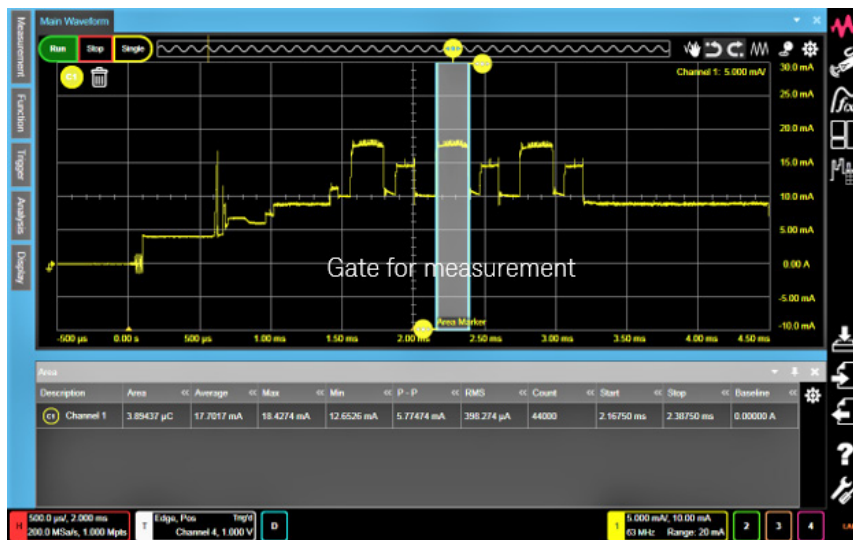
Main Waveform

Measurement
Function
Trigger
Analysis
Display

Run Stop Single

C1

Channel 1: 5.000 mA/

30.0 mA
25.0 mA
20.0 mA
15.0 mA
10.0 mA
5.00 mA
0.00 A
-5.00 mA
-10.0 mA

Gate for measurement

Area Marker

-500 µs 0.00 s 500 µs 1.00 ms 1.50 ms 2.00 ms 2.50 ms 3.00 ms 3.50 ms 4.00 ms 4.50 ms

Area

| Description | Area | Average | Max | Min | P - P | RMS | Count | Start | Stop | Baseline |
|---|---|---|---|---|---|---|---|---|---|---|
| C1 Channel 1 | 3.89437 µC | 17.7017 mA | 18.4274 mA | 12.6526 mA | 5.77474 mA | 398.274 µA | 44000 | 2.16750 ms | 2.38750 ms | 0.00000 A |

H 500.0 µs/, 2.000 ms 200.0 MSa/s, 1.000 Mpts

T Edge, Pos Trig'd Channel 4, 1.000 V

D

1 5.000 mA/, 10.00 mA 63 MHz Range: 20 mA

2 3 4